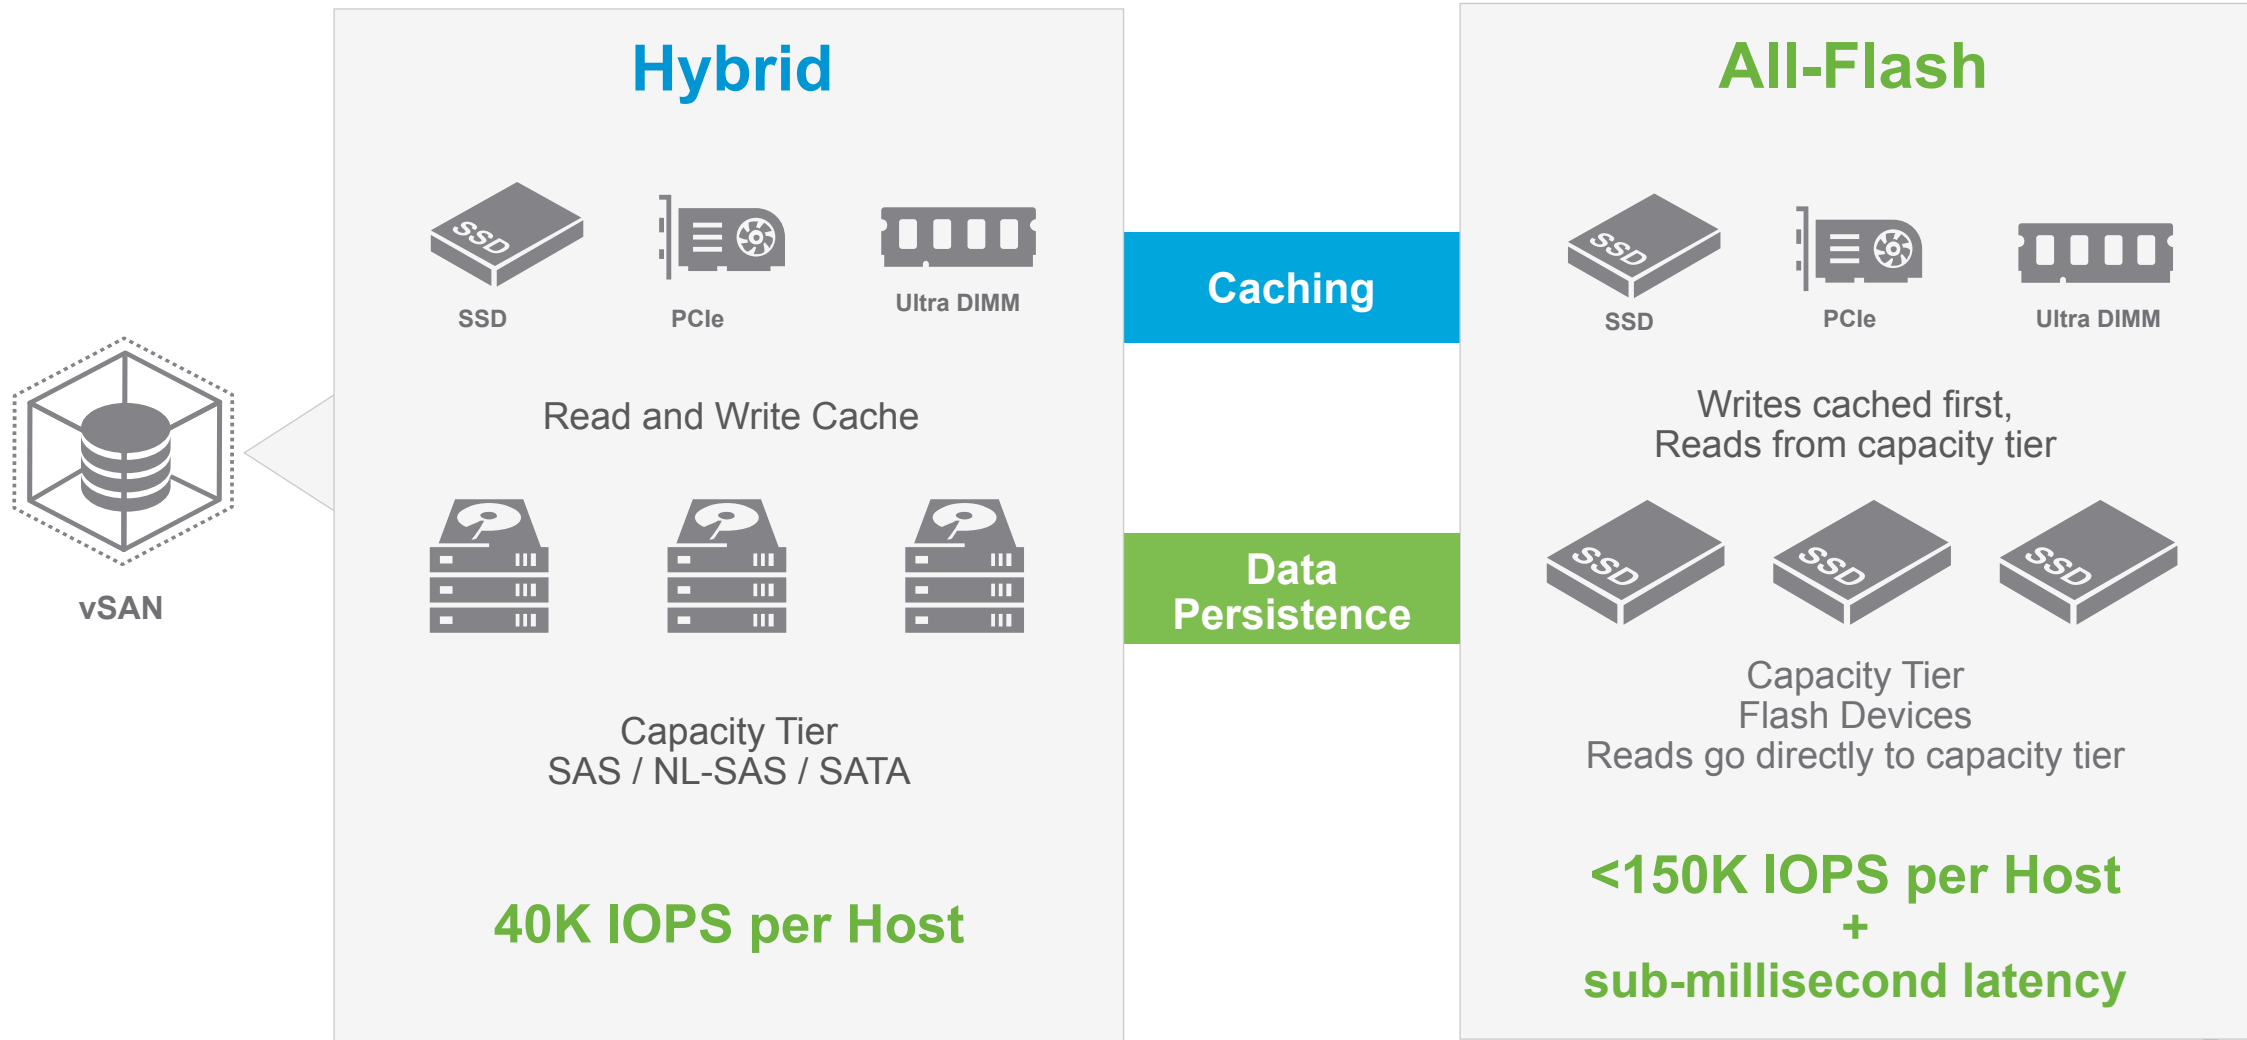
vSAN

Hybrid

SSD

SSD

PCIe

Ultra DIMM

Read and Write Cache

Capacity Tier
SAS / NL-SAS / SATA

40K IOPS per Host

Caching

Data Persistence

All-Flash

SSD

SSD

PCIe

Ultra DIMM

Writes cached first,
Reads from capacity tier

SSD

SSD

SSD

Capacity Tier
Flash Devices
Reads go directly to capacity tier

<150K IOPS per Host
+
sub-millisecond latency